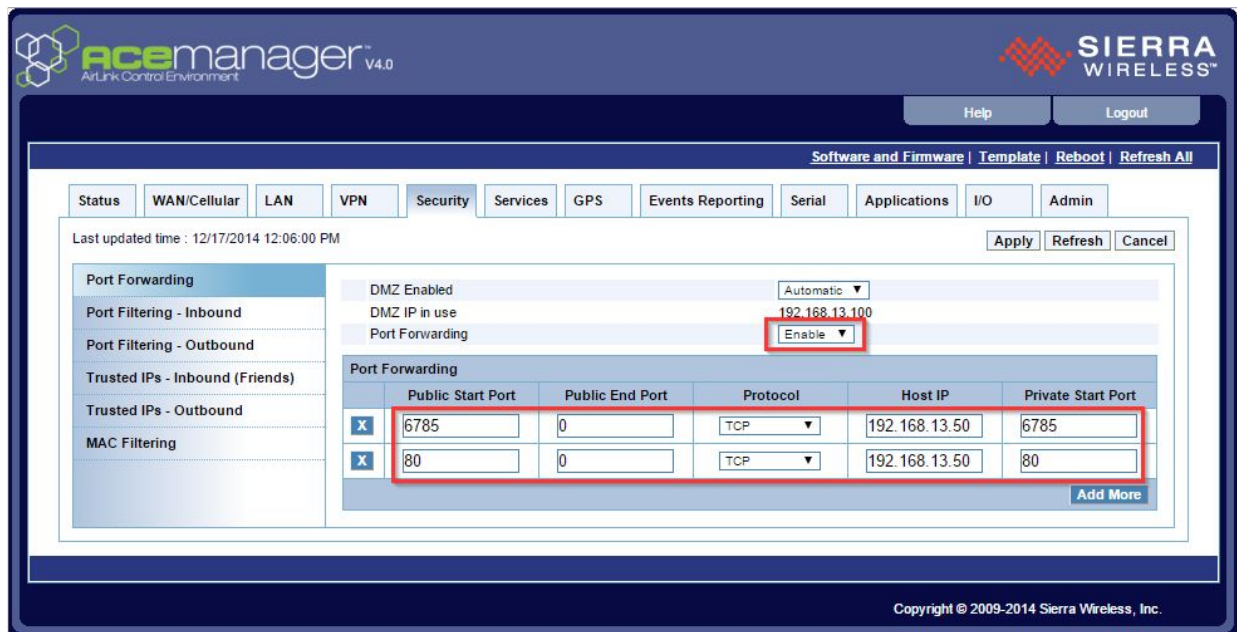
acemanager™ V4.0
AirLink Control Environment

SIERRA WIRELESS™

Help
Logout

Software and Firmware | Template | Reboot | Refresh All

Status
WAN/Cellular
LAN
VPN
Security
Services
GPS
Events Reporting
Serial
Applications
I/O
Admin

Last updated time : 12/17/2014 12:06:00 PM

Apply
Refresh
Cancel

Port Forwarding
Port Filtering - Inbound
Port Filtering - Outbound
Trusted IPs - Inbound (Friends)
Trusted IPs - Outbound
MAC Filtering

DMZ Enabled Automatic ▼
DMZ IP in use 192.168.13.100
Port Forwarding Enable ▼

Port Forwarding

| | Public Start Port | Public End Port | Protocol | Host IP | Private Start Port |
|---|---|---|---|---|---|
| X | 6785 | 0 | TCP ▼ | 192.168.13.50 | 6785 |
| X | 80 | 0 | TCP ▼ | 192.168.13.50 | 80 |

Add More

Copyright © 2009-2014 Sierra Wireless, Inc.